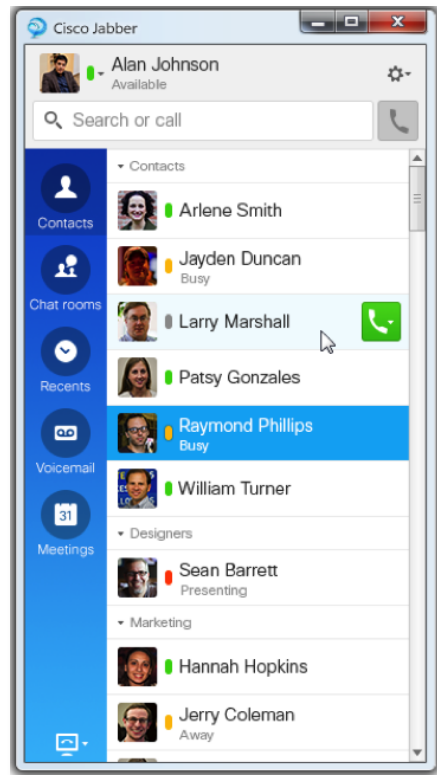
Cisco Jabber

Alan Johnson
Available

Search or call

Contacts

Chat rooms

31

Recents

Voicemail

Meetings

Contacts

Arlene Smith

Jayden Duncan
Busy

Larry Marshall

Patsy Gonzales

Raymond Phillips
Busy

William Turner

Designers

Sean Barrett
Presenting

Marketing

Hannah Hopkins

Jerry Coleman
Away